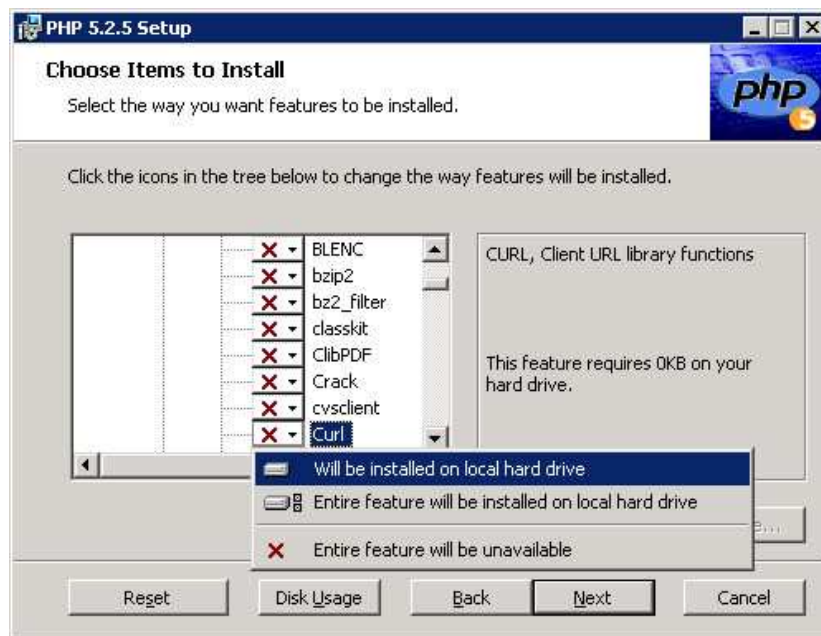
PHP 5.2.5 Setup

Choose Items to Install

Select the way you want features to be installed.

php

Click the icons in the tree below to change the way features will be installed.

BLENC
bzip2
bz2_filter
classkit
ClibPDF
Crack
cvsclient
Curl

CURL, Client URL library functions

This feature requires 0KB on your hard drive.

Will be installed on local hard drive
Entire feature will be installed on local hard drive
Entire feature will be unavailable

Reset
Disk Usage
Back
Next
Cancel